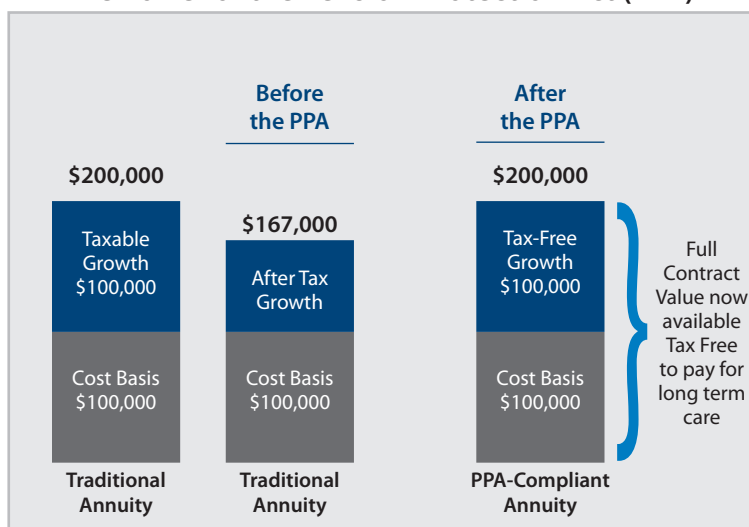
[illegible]

Before the PPA

After the PPA

$200,000

Taxable Growth $100,000

Cost Basis $100,000

Traditional Annuity

$167,000

After Tax Growth

Cost Basis $100,000

Traditional Annuity

$200,000

Tax-Free Growth $100,000

Cost Basis $100,000

PPA-Compliant Annuity

Full Contract Value now available Tax Free to pay for long term care